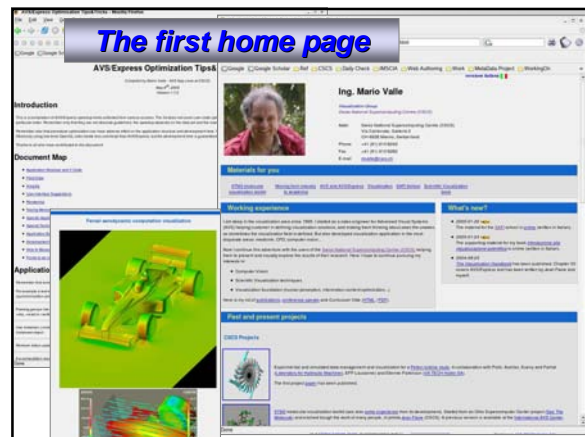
The first home page

AVS/Express Optimization Tips&Tricks - Mozilla Firefox

File Edit View

AVS/Express Optimization Tips&

Introduction

Document Map

Applicati

Parallel aerodynamic computation visualization

Ing. Mario Valle

Visualization Group
Swiss National Supercomputing Centre (CSCS)

Address
Phone
Fax
E-mail

Materials for you

Working experience

What's new?

Past and present projects

CSCS Projects

Google Google Scholar Ref CSCS Daily Check INSCIA Web Authoring Work MetaData Project WorkingOn

Done